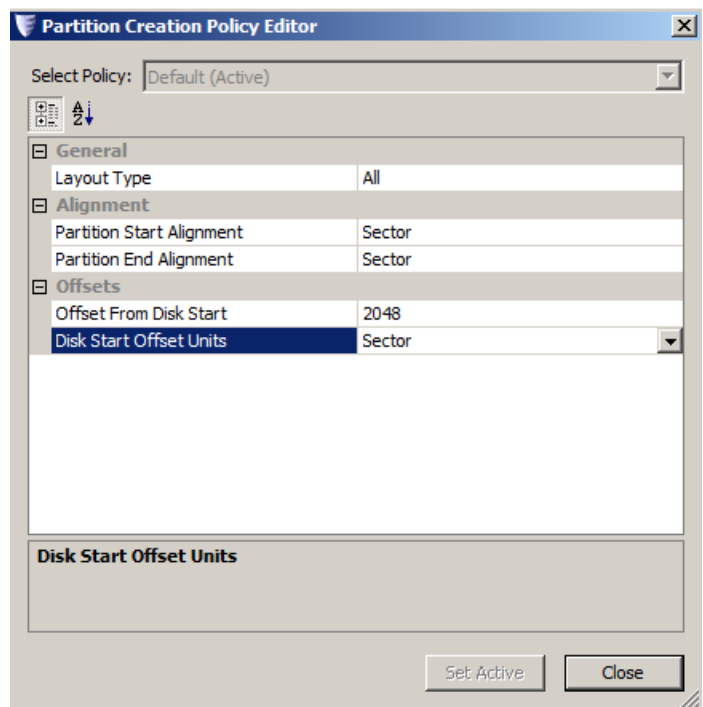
Partition Creation Policy Editor

Select Policy: Default (Active)

A Z

General

| | |
|---|---|
| Layout Type | All |

Alignment

| | |
|---|---|
| Partition Start Alignment | Sector |
| Partition End Alignment | Sector |

Offsets

| | |
|---|---|
| Offset From Disk Start | 2048 |
| Disk Start Offset Units | Sector |

Disk Start Offset Units

Set Active Close